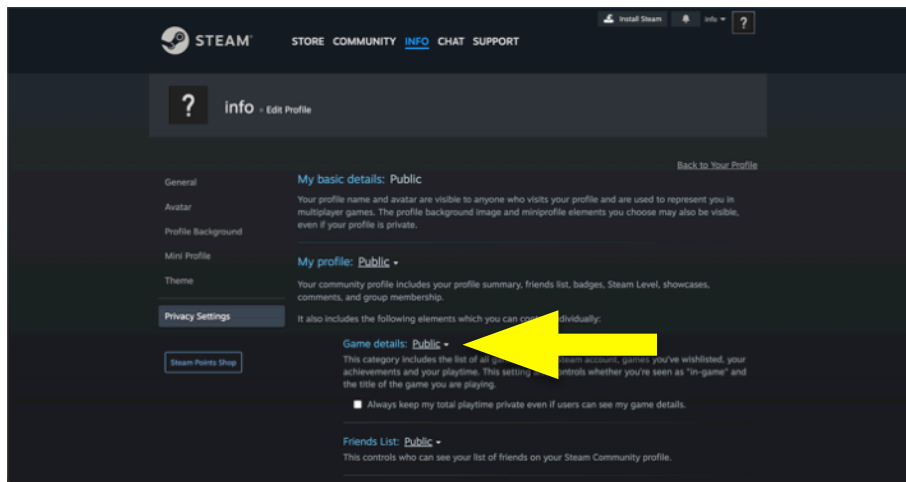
Install Steam info ?

STEAM STORE COMMUNITY INFO CHAT SUPPORT

? info » Edit Profile

Back to Your Profile

General
Avatar
Profile Background
Mini Profile
Theme
Privacy Settings
Steam Points Shop

My basic details: Public

Your profile name and avatar are visible to anyone who visits your profile and are used to represent you in multiplayer games. The profile background image and miniprofile elements you choose may also be visible, even if your profile is private.

My profile: Public

Your community profile includes your profile summary, friends list, badges, Steam Level, showcases, comments, and group membership.

It also includes the following elements which you can cont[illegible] individually:

Game details: Public

This category includes the list of all g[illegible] Steam account, games you've wishlisted, your achievements and your playtime. This setting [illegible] controls whether you're seen as "in-game" and the title of the game you are playing.

Always keep my total playtime private even if users can see my game details.

Friends List: Public

This controls who can see your list of friends on your Steam Community profile.